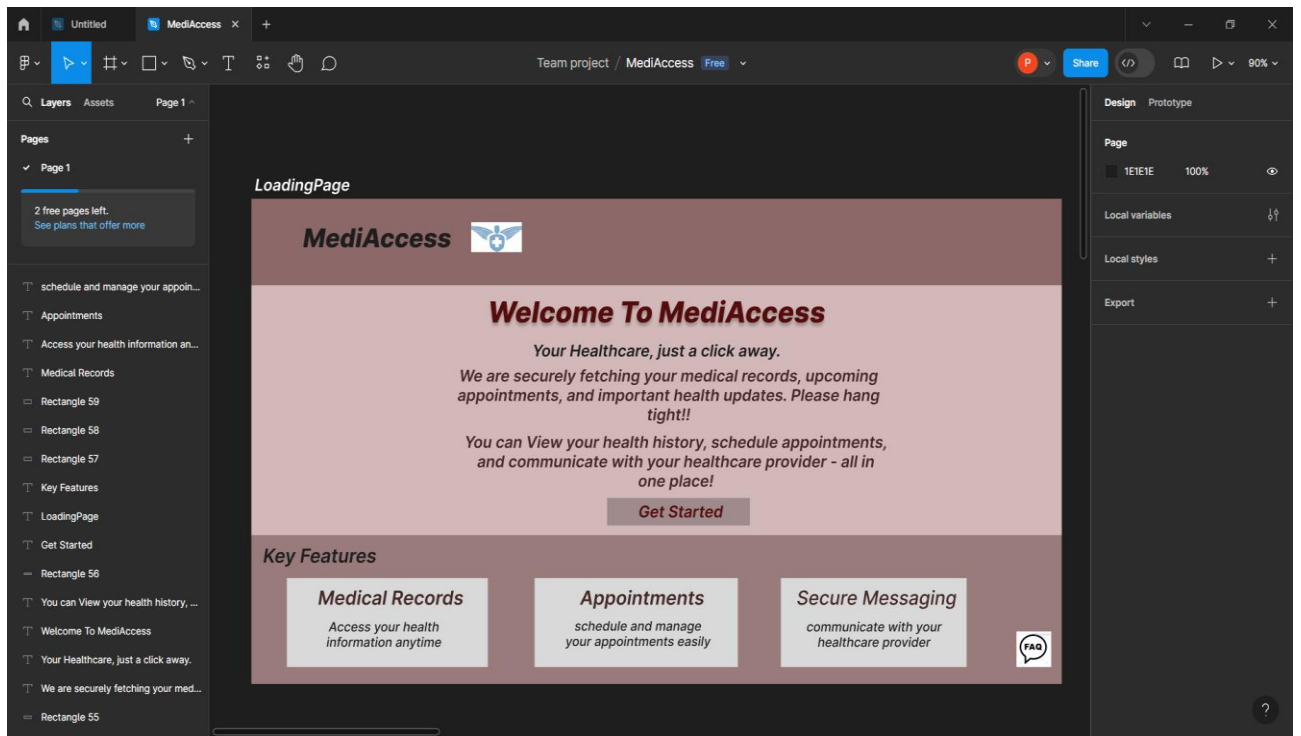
Untitled
MediAccess
Team project / MediAccess Free
P
Share
90%
Layers Assets Page 1
Pages
Page 1
2 free pages left.
See plans that offer more
schedule and manage your appoin...
Appointments
Access your health information an...
Medical Records
Rectangle 59
Rectangle 58
Rectangle 57
Key Features
LoadingPage
Get Started
Rectangle 56
You can View your health history, ...
Welcome To MediAccess
Your Healthcare, just a click away.
We are securely fetching your med...
Rectangle 55

LoadingPage
MediAccess
Welcome To MediAccess
Your Healthcare, just a click away.
We are securely fetching your medical records, upcoming appointments, and important health updates. Please hang tight!!
You can View your health history, schedule appointments, and communicate with your healthcare provider - all in one place!
Get Started
Key Features
Medical Records
Access your health information anytime
Appointments
schedule and manage your appointments easily
Secure Messaging
communicate with your healthcare provider
FAQ

Design Prototype
Page
1E1E1E 100%
Local variables
Local styles
Export
?